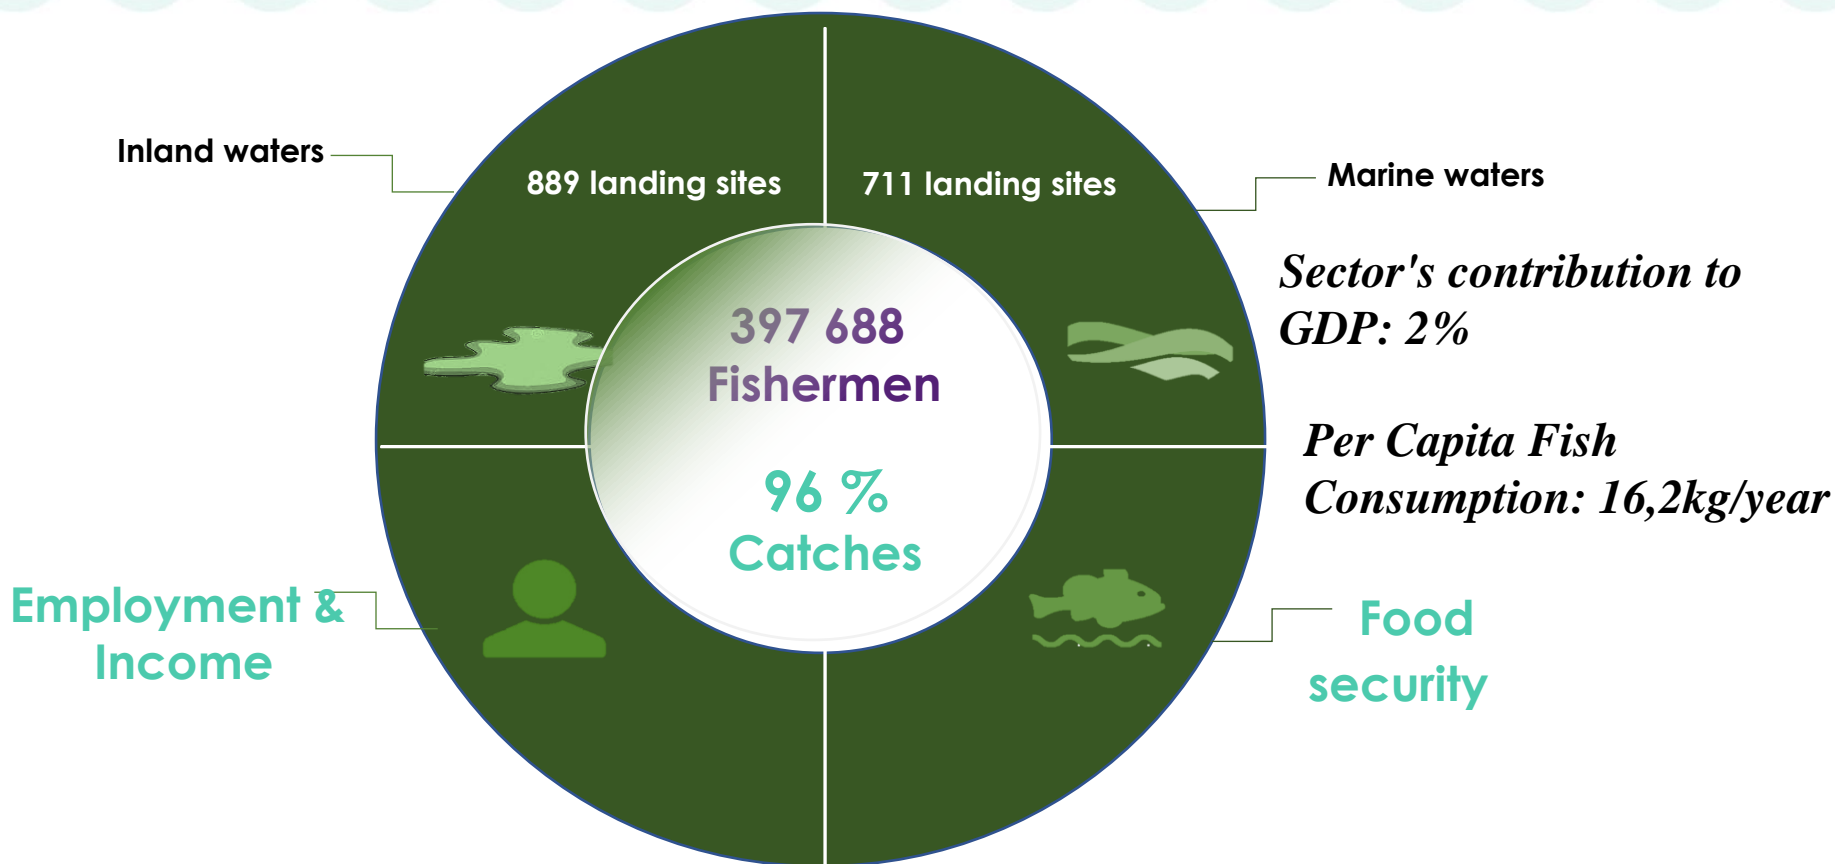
Inland waters

889 landing sites

711 landing sites

Marine waters

Sector's contribution to GDP: 2%

397 688
Fishermen

96 %
Catches

Per Capita Fish Consumption: 16,2kg/year

Employment & Income

Food security